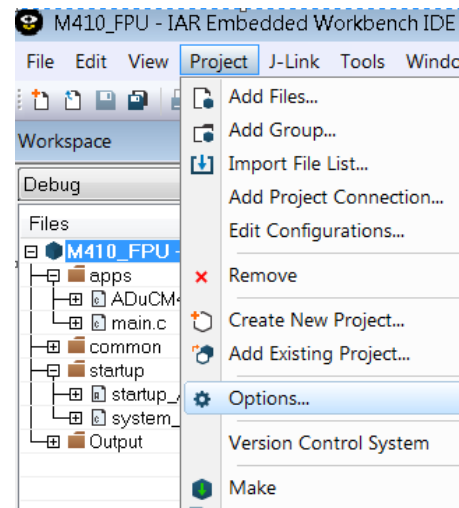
M410_FPU - IAR Embedded Workbench IDE

File Edit View Project J-Link Tools Windo

Workspace

Debug

Files

M410_FPU -

apps

ADuCM4

main.c

common

startup

startup_

system_

Output

Add Files...

Add Group...

Import File List...

Add Project Connection...

Edit Configurations...

Remove

Create New Project...

Add Existing Project...

Options...

Version Control System

Make